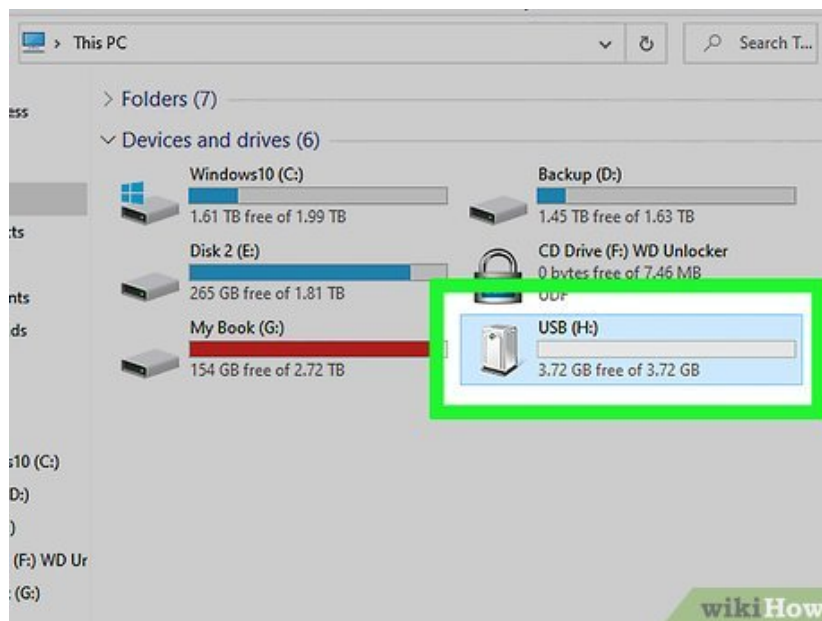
> This PC

Search T...

ess

cts

nts

ds

s10 (C:)

D:)

)

(F:) WD Ur

(G:)

> Folders (7)

Devices and drives (6)

Windows10 (C:)

1.61 TB free of 1.99 TB

Backup (D:)

1.45 TB free of 1.63 TB

Disk 2 (E:)

265 GB free of 1.81 TB

CD Drive (F:) WD Unlocker

0 bytes free of 7.46 MB

UDF

My Book (G:)

154 GB free of 2.72 TB

USB (H:)

3.72 GB free of 3.72 GB

wikiHow